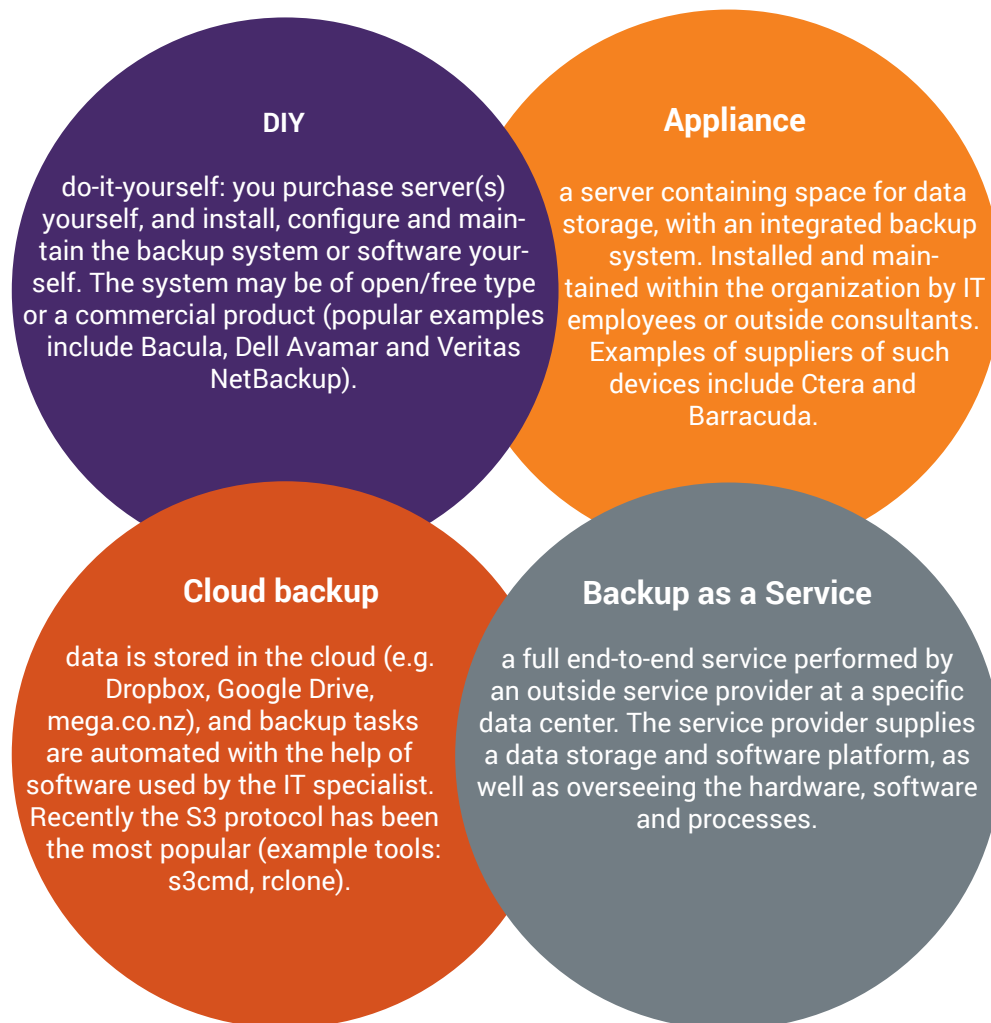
DIY

do-it-yourself: you purchase server(s) yourself, and install, configure and maintain the backup system or software yourself. The system may be of open/free type or a commercial product (popular examples include Bacula, Dell Avamar and Veritas NetBackup).

Appliance

a server containing space for data storage, with an integrated backup system. Installed and maintained within the organization by IT employees or outside consultants. Examples of suppliers of such devices include Ctera and Barracuda.

Cloud backup

data is stored in the cloud (e.g. Dropbox, Google Drive, mega.co.nz), and backup tasks are automated with the help of software used by the IT specialist. Recently the S3 protocol has been the most popular (example tools: s3cmd, rclone).

Backup as a Service

a full end-to-end service performed by an outside service provider at a specific data center. The service provider supplies a data storage and software platform, as well as overseeing the hardware, software and processes.